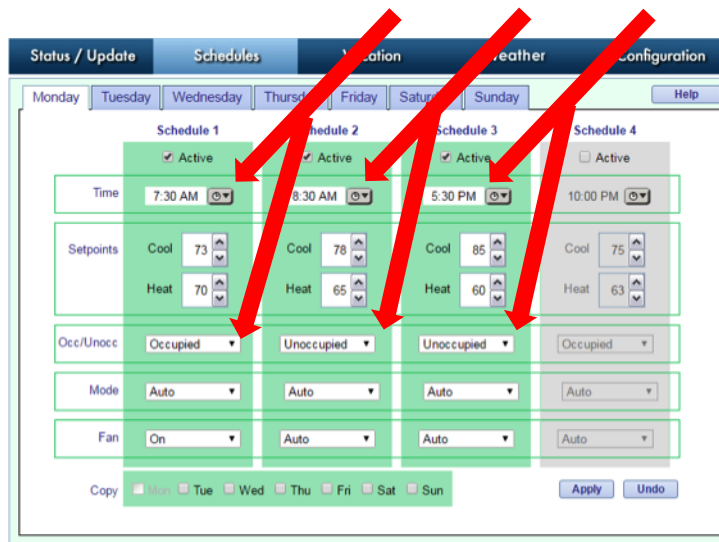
Status / Update
Schedules
V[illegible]ation
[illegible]eather
Configuration

Monday
Tuesday
Wednesday
Thursd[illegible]
Friday
Satur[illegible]
Sunday
Help

Schedule 1
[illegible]chedule 2
Schedule 3
Schedule 4

Active
Active
Active
Active

| | Schedule 1 | Schedule 2 | Schedule 3 | Schedule 4 |
|---|---|---|---|---|
| Time | 7:30 AM | 8:30 AM | 5:30 PM | 10:00 PM |
| Setpoints | Cool 73 | Cool 78 | Cool 85 | Cool 75 |
| | Heat 70 | Heat 65 | Heat 60 | Heat 63 |
| Occ/Unocc | Occupied | Unoccupied | Unoccupied | Occupied |
| Mode | Auto | Auto | Auto | Auto |
| Fan | On | Auto | Auto | Auto |

Copy Mon Tue Wed Thu Fri Sat Sun
Apply
Undo